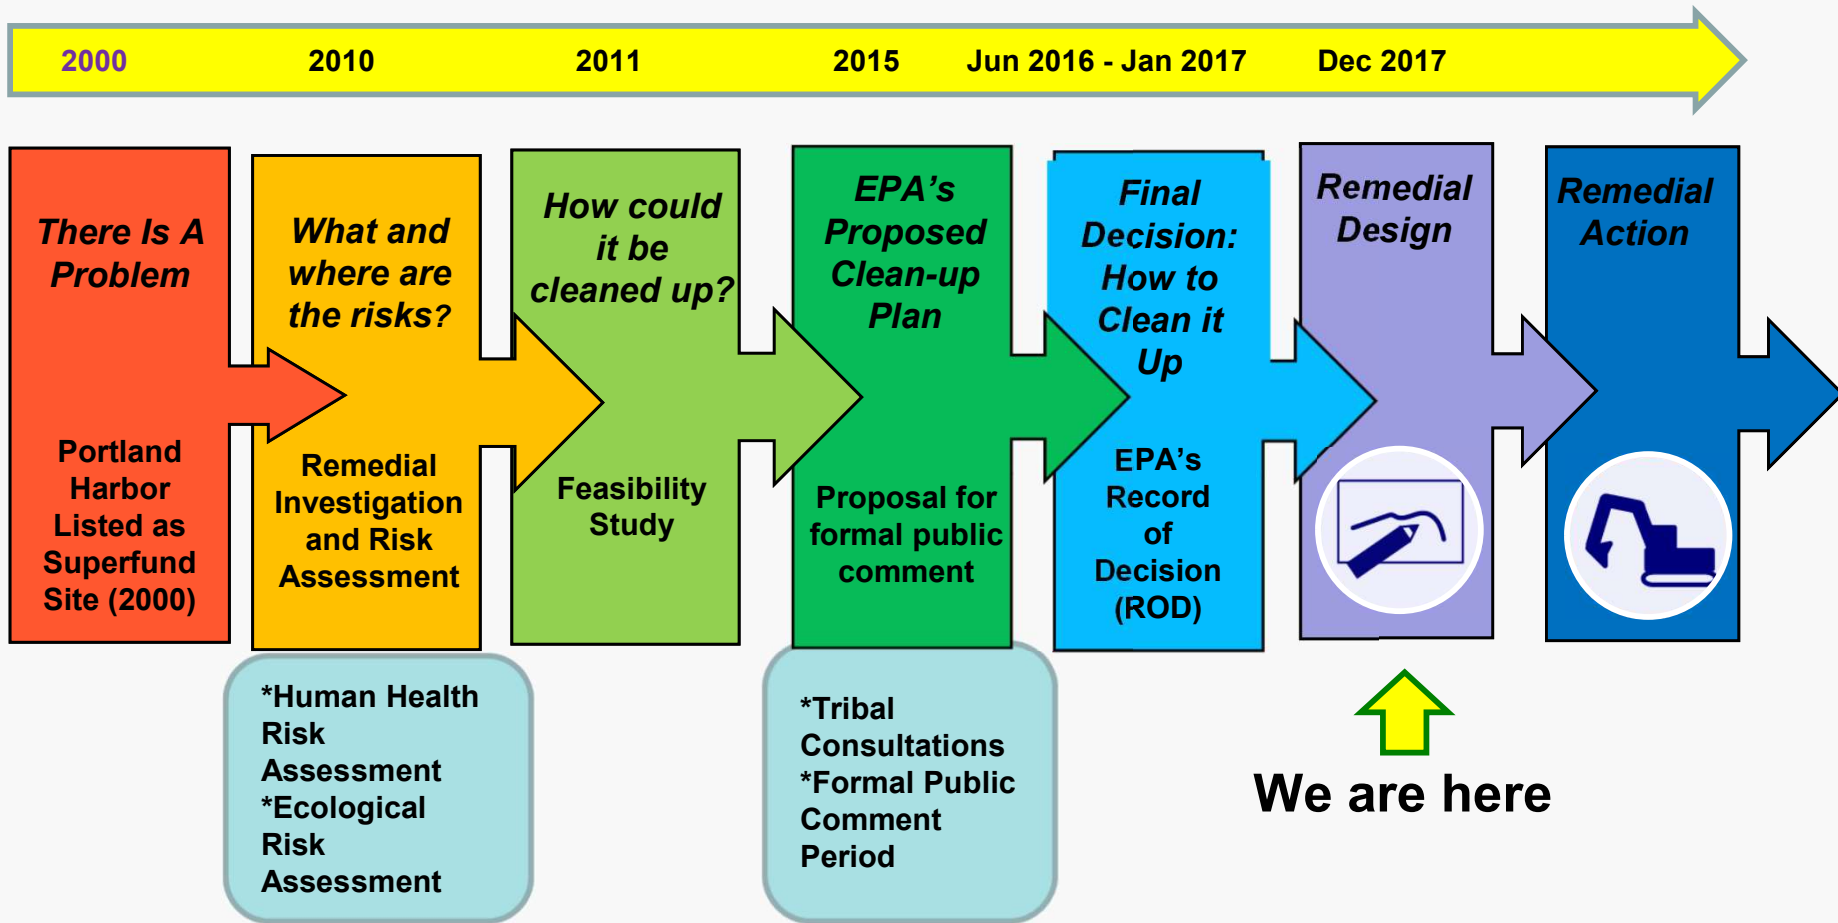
2000 2010 2011 2015 Jun 2016 - Jan 2017 Dec 2017

There Is A Problem

Portland Harbor Listed as Superfund Site (2000)

What and where are the risks?

Remedial Investigation and Risk Assessment

How could it be cleaned up?

Feasibility Study

EPA's Proposed Clean-up Plan

Proposal for formal public comment

Final Decision: How to Clean it Up

EPA's Record of Decision (ROD)

Remedial Design

Remedial Action

*Human Health Risk Assessment
*Ecological Risk Assessment

*Tribal Consultations
*Formal Public Comment Period

We are here